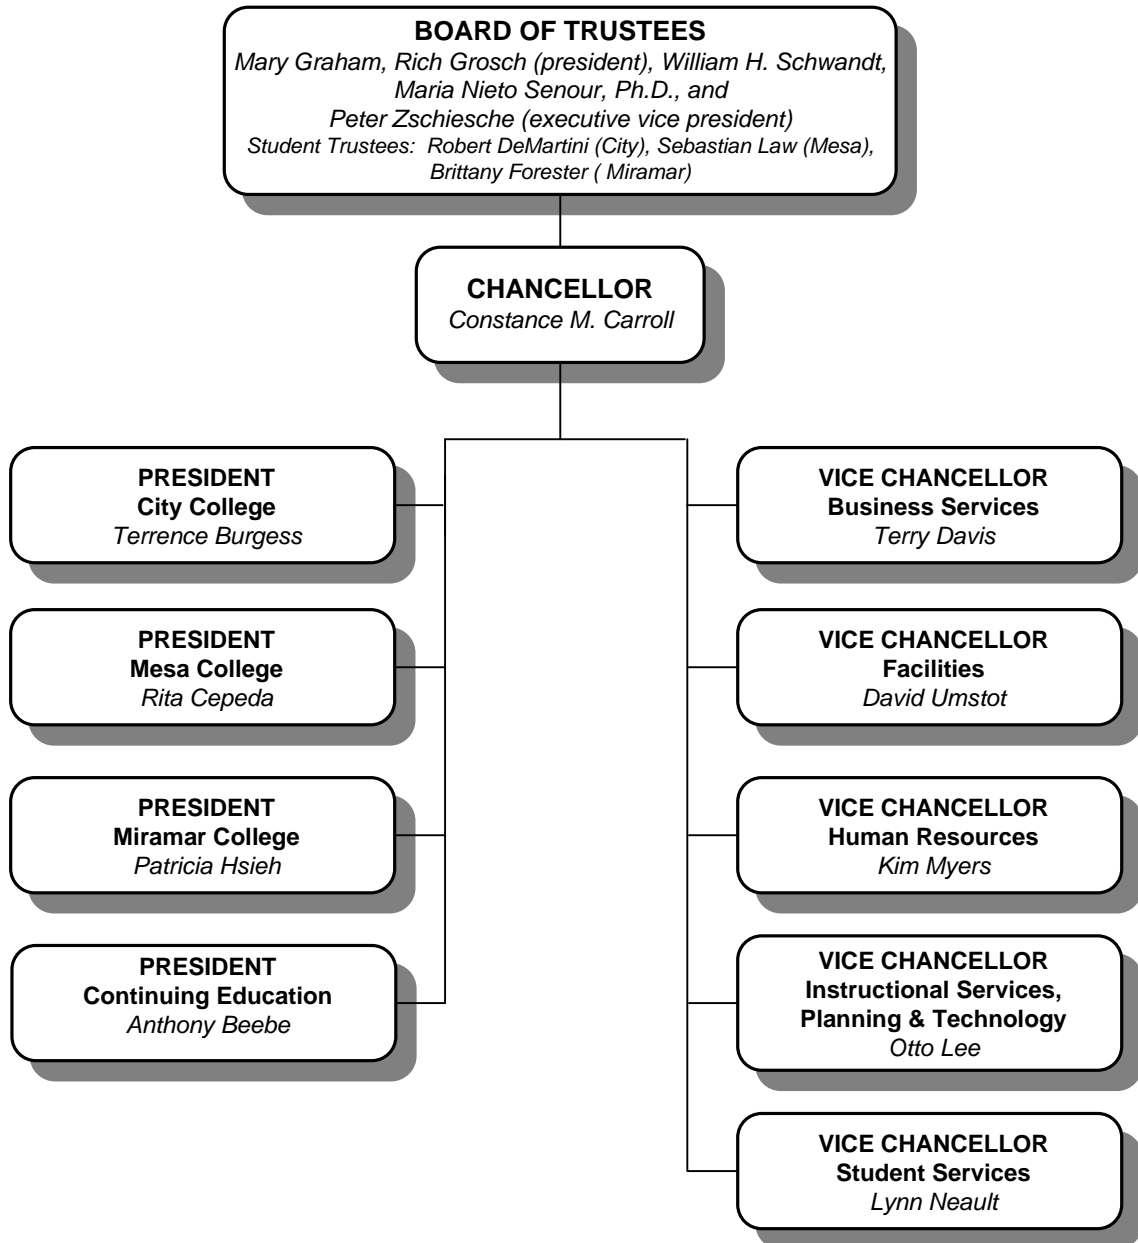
BOARD OF TRUSTEES
Mary Graham, Rich Grosch (president), William H. Schwandt, Maria Nieto Senour, Ph.D., and Peter Zschiesche (executive vice president)
Student Trustees: Robert DeMartini (City), Sebastian Law (Mesa), Brittany Forester ( Miramar)

CHANCELLOR
Constance M. Carroll

PRESIDENT
City College
Terrence Burgess

PRESIDENT
Mesa College
Rita Cepeda

PRESIDENT
Miramar College
Patricia Hsieh

PRESIDENT
Continuing Education
Anthony Beebe

VICE CHANCELLOR
Business Services
Terry Davis

VICE CHANCELLOR
Facilities
David Umstot

VICE CHANCELLOR
Human Resources
Kim Myers

VICE CHANCELLOR
Instructional Services, Planning & Technology
Otto Lee

VICE CHANCELLOR
Student Services
Lynn Neault